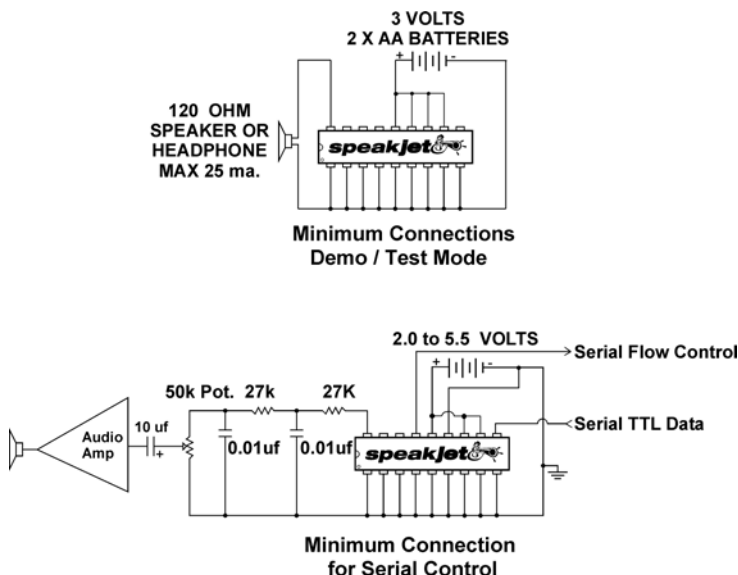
3 VOLTS
2 X AA BATTERIES

+ -

120 OHM
SPEAKER OR
HEADPHONE
MAX 25 ma.

speakjet

Minimum Connections
Demo / Test Mode

2.0 to 5.5 VOLTS

Serial Flow Control

+ -

50k Pot. 27k 27K

Serial TTL Data

Audio
Amp

10 uf

+

0.01uf

0.01uf

speakjet

Minimum Connection
for Serial Control